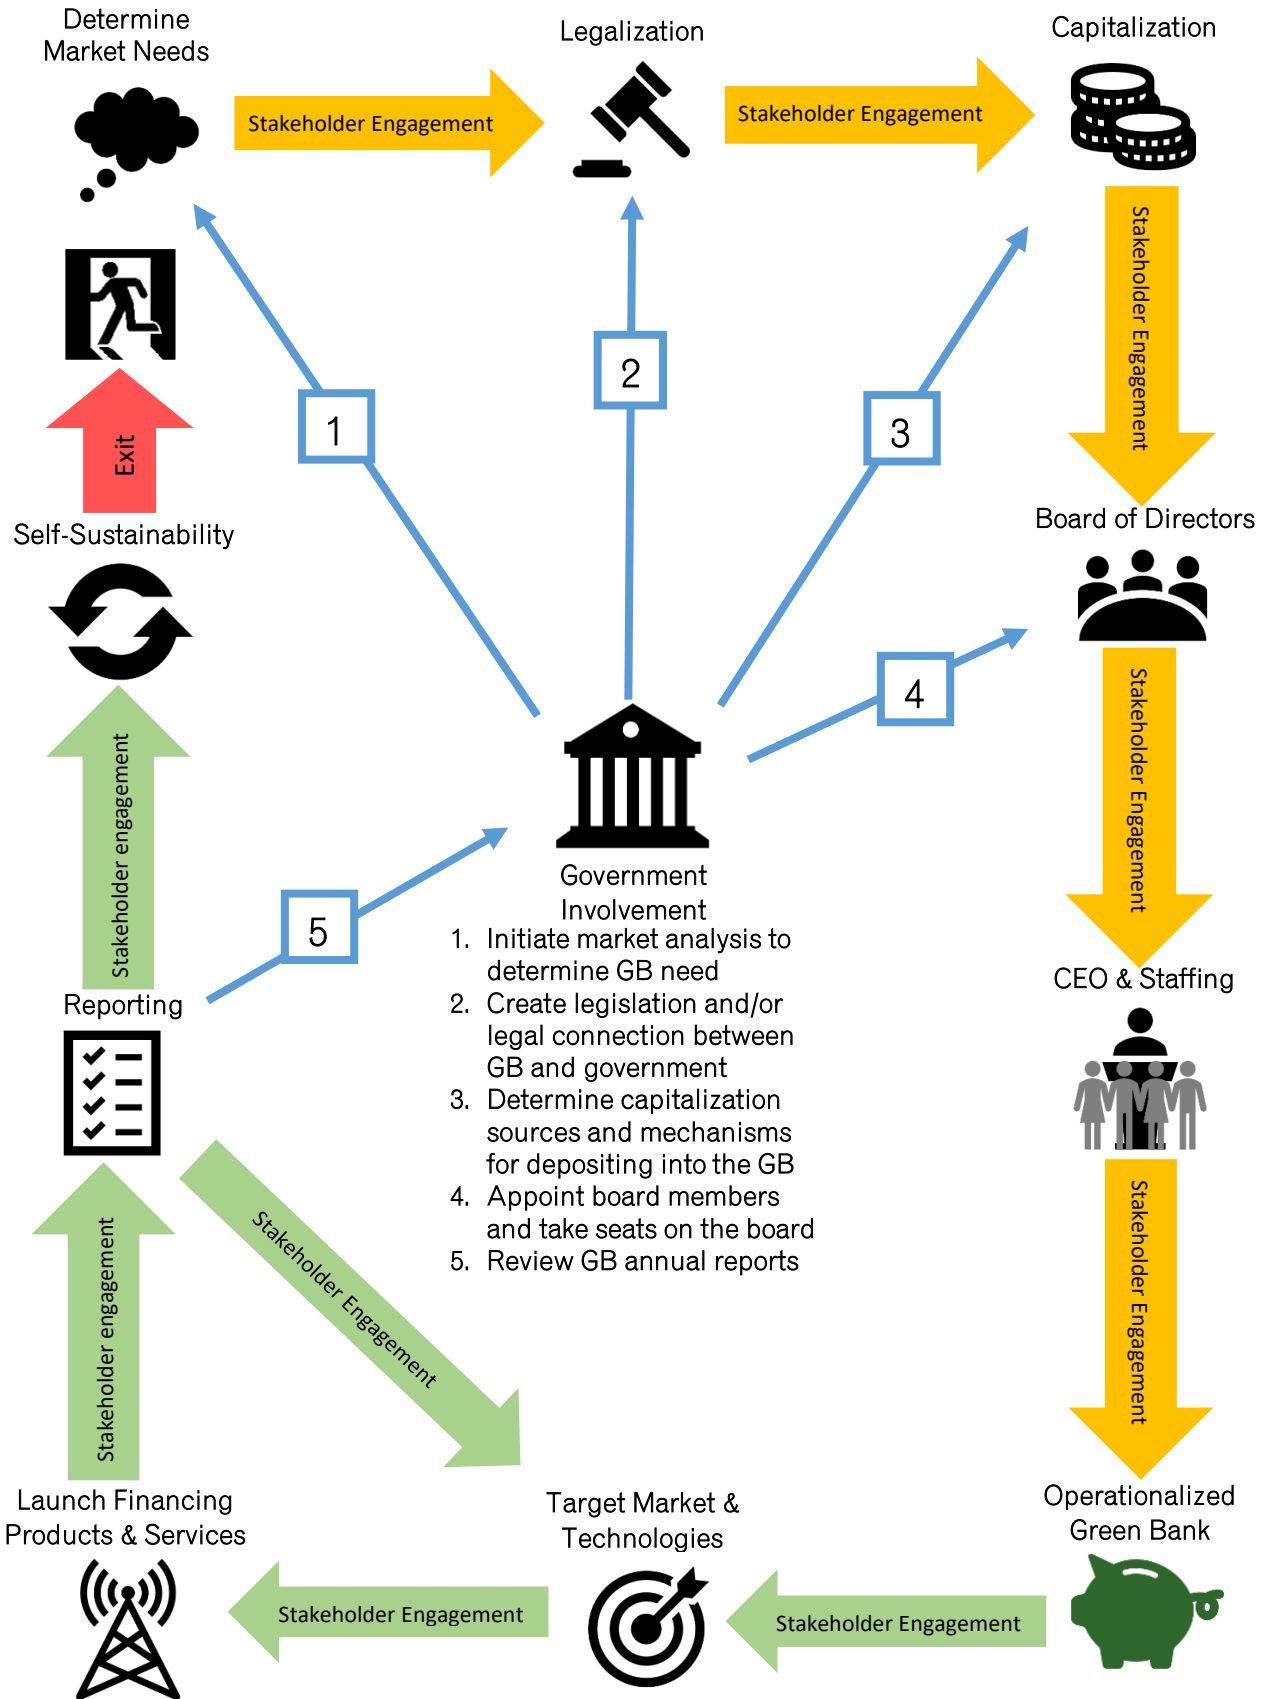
Determine Market Needs

Stakeholder Engagement

Legalization

Stakeholder Engagement

Capitalization

Stakeholder Engagement

Board of Directors

Stakeholder Engagement

CEO & Staffing

Stakeholder Engagement

Operationalized Green Bank

Stakeholder Engagement

Target Market & Technologies

Stakeholder Engagement

Launch Financing Products & Services

Stakeholder engagement

Reporting

Stakeholder Engagement

Stakeholder engagement

Self-Sustainability

Exit

1

2

3

4

5

Government Involvement

1. Initiate market analysis to determine GB need
2. Create legislation and/or legal connection between GB and government
3. Determine capitalization sources and mechanisms for depositing into the GB
4. Appoint board members and take seats on the board
5. Review GB annual reports